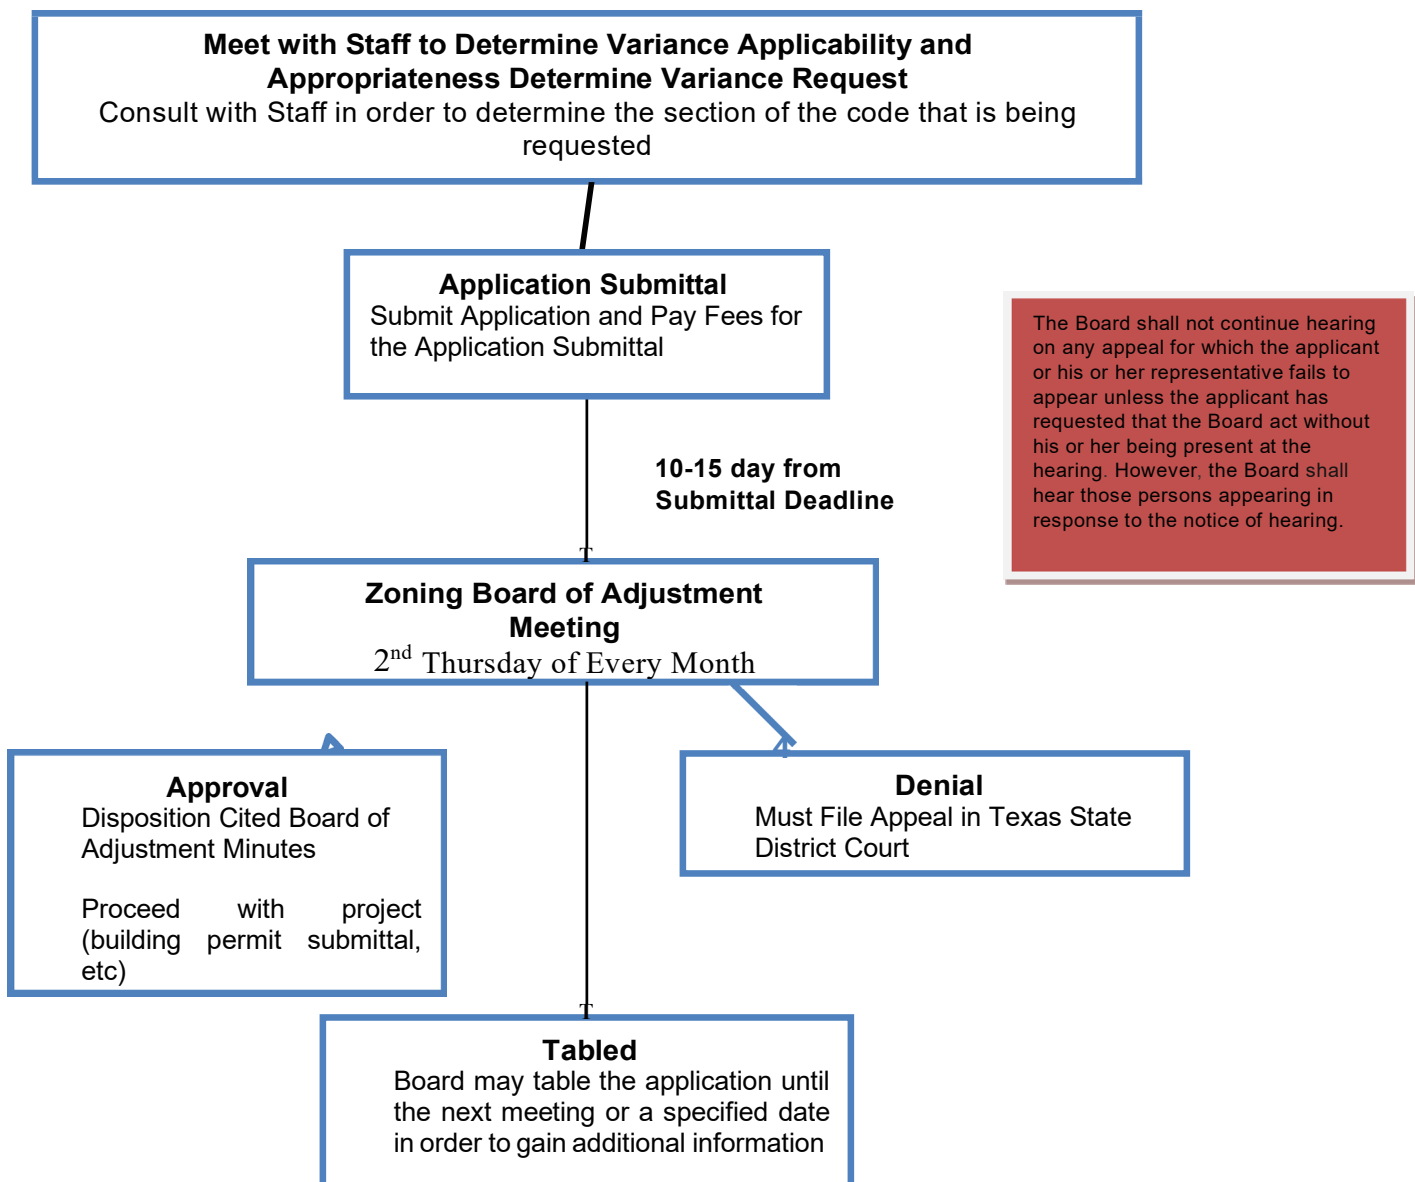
**Meet with Staff to Determine Variance Applicability and Appropriateness Determine Variance Request**
Consult with Staff in order to determine the section of the code that is being requested

**Application Submittal**
Submit Application and Pay Fees for the Application Submittal

The Board shall not continue hearing on any appeal for which the applicant or his or her representative fails to appear unless the applicant has requested that the Board act without his or her being present at the hearing. However, the Board shall hear those persons appearing in response to the notice of hearing.

**10-15 day from Submittal Deadline**

**Zoning Board of Adjustment Meeting**
$2^{nd}$ Thursday of Every Month

**Approval**
Disposition Cited Board of Adjustment Minutes

Proceed with project (building permit submittal, etc)

**Denial**
Must File Appeal in Texas State District Court

**Tabled**
Board may table the application until the next meeting or a specified date in order to gain additional information